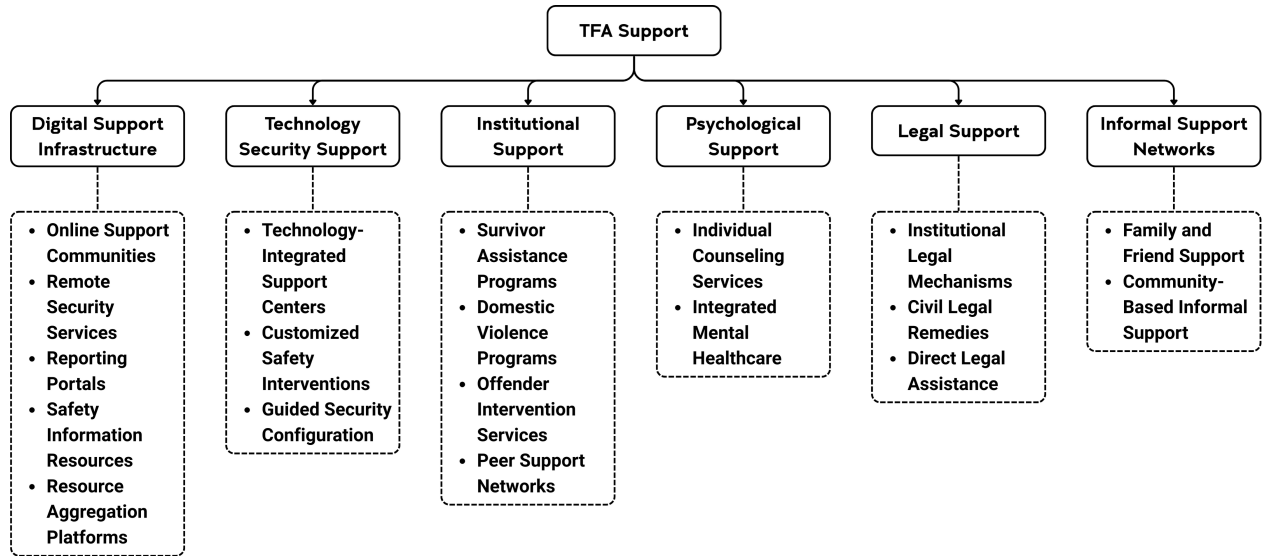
TFA Support

Digital Support Infrastructure

- Online Support Communities
- Remote Security Services
- Reporting Portals
- Safety Information Resources
- Resource Aggregation Platforms

Technology Security Support

- Technology-Integrated Support Centers
- Customized Safety Interventions
- Guided Security Configuration

Institutional Support

- Survivor Assistance Programs
- Domestic Violence Programs
- Offender Intervention Services
- Peer Support Networks

Psychological Support

- Individual Counseling Services
- Integrated Mental Healthcare

Legal Support

- Institutional Legal Mechanisms
- Civil Legal Remedies
- Direct Legal Assistance

Informal Support Networks

- Family and Friend Support
- Community-Based Informal Support